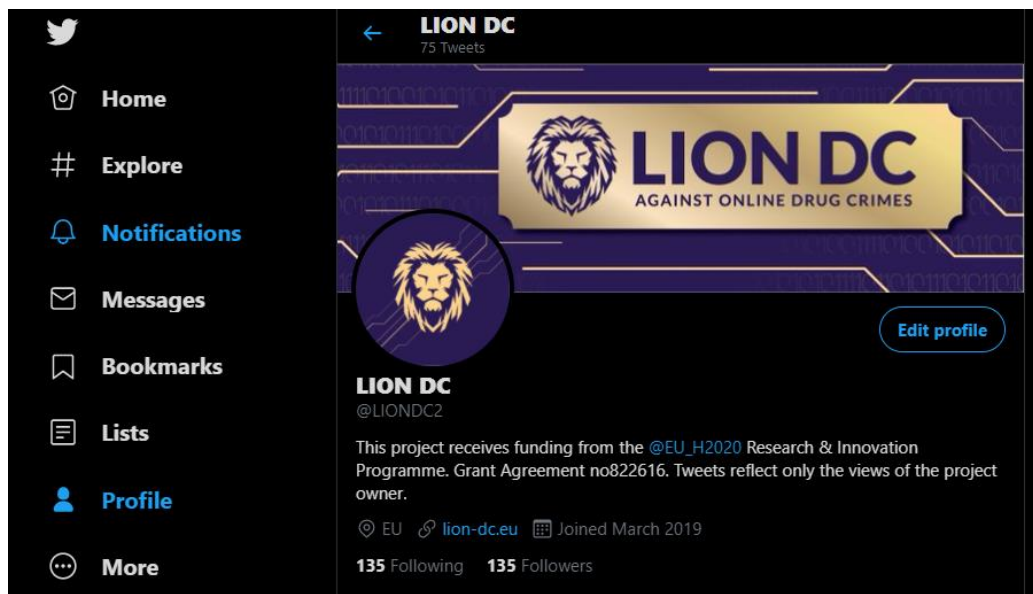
Home
Explore
Notifications
Messages
Bookmarks
Lists
Profile
More

LION DC
75 Tweets

LION DC
AGAINST ONLINE DRUG CRIMES

Edit profile

LION DC
@LIONDC2

This project receives funding from the @EU_H2020 Research & Innovation Programme. Grant Agreement no822616. Tweets reflect only the views of the project owner.

EU lion-dc.eu Joined March 2019

135 Following 135 Followers